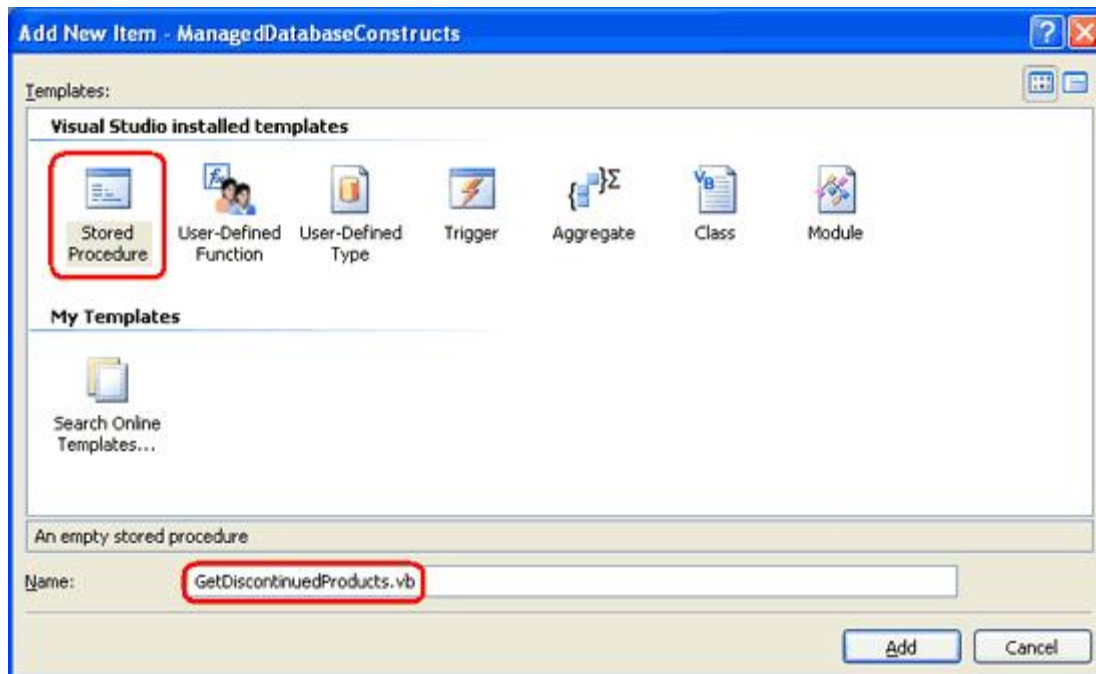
Add New Item - ManagedDatabaseConstructs

Templates:

Visual Studio installed templates

Stored Procedure

User-Defined Function

User-Defined Type

Trigger

Aggregate

Class

Module

My Templates

Search Online Templates...

An empty stored procedure

Name: GetDiscontinuedProducts.vb

Add

Cancel